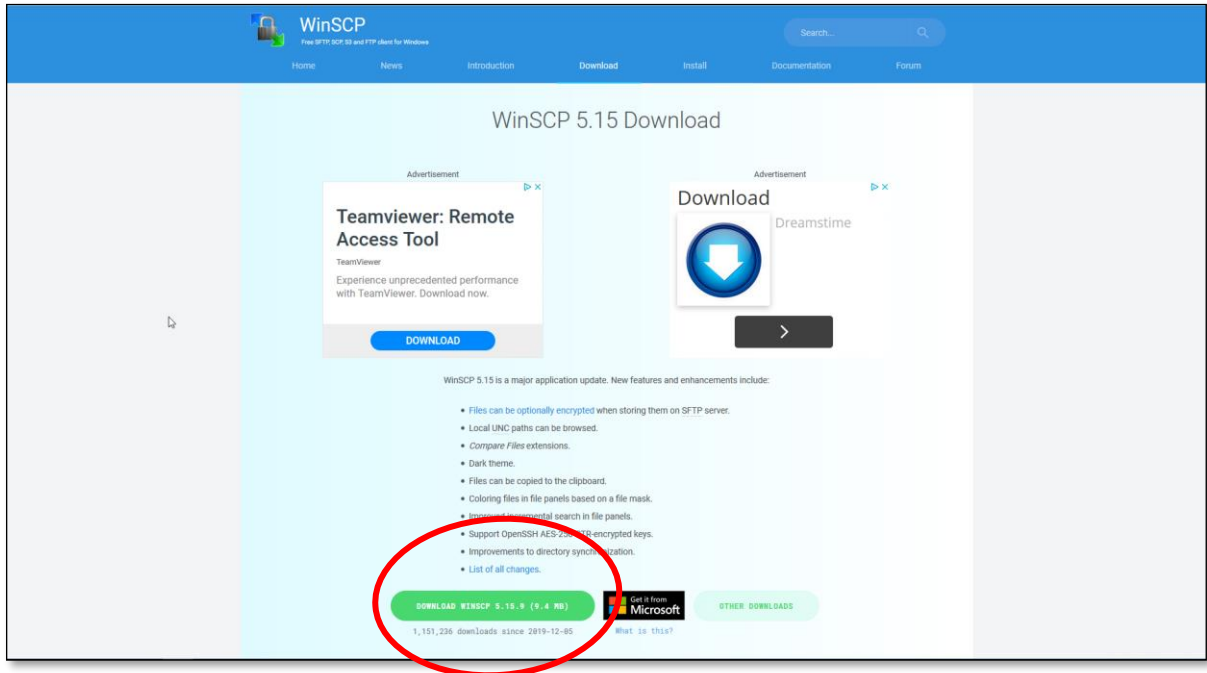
WinSCP
Free SFTP, SCP, S3 and FTP client for Windows

Search...

Home News Introduction Download Install Documentation Forum

WinSCP 5.15 Download

Advertisement

Teamviewer: Remote Access Tool
TeamViewer
Experience unprecedented performance with TeamViewer. Download now.
DOWNLOAD

Advertisement

Download
Dreamstime

WinSCP 5.15 is a major application update. New features and enhancements include:

- Files can be optionally encrypted when storing them on SFTP server.
- Local UNC paths can be browsed.
- *Compare Files* extensions.
- Dark theme.
- Files can be copied to the clipboard.
- Coloring files in file panels based on a file mask.
- Improved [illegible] search in file panels.
- Support OpenSSH AES-256-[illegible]-encrypted keys.
- Improvements to directory synch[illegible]ization.
- List of all changes.

DOWNLOAD WINSCP 5.15.9 (9.4 MB)
1,151,236 downloads since 2019-12-05

Get it from Microsoft
What is this?

OTHER DOWNLOADS